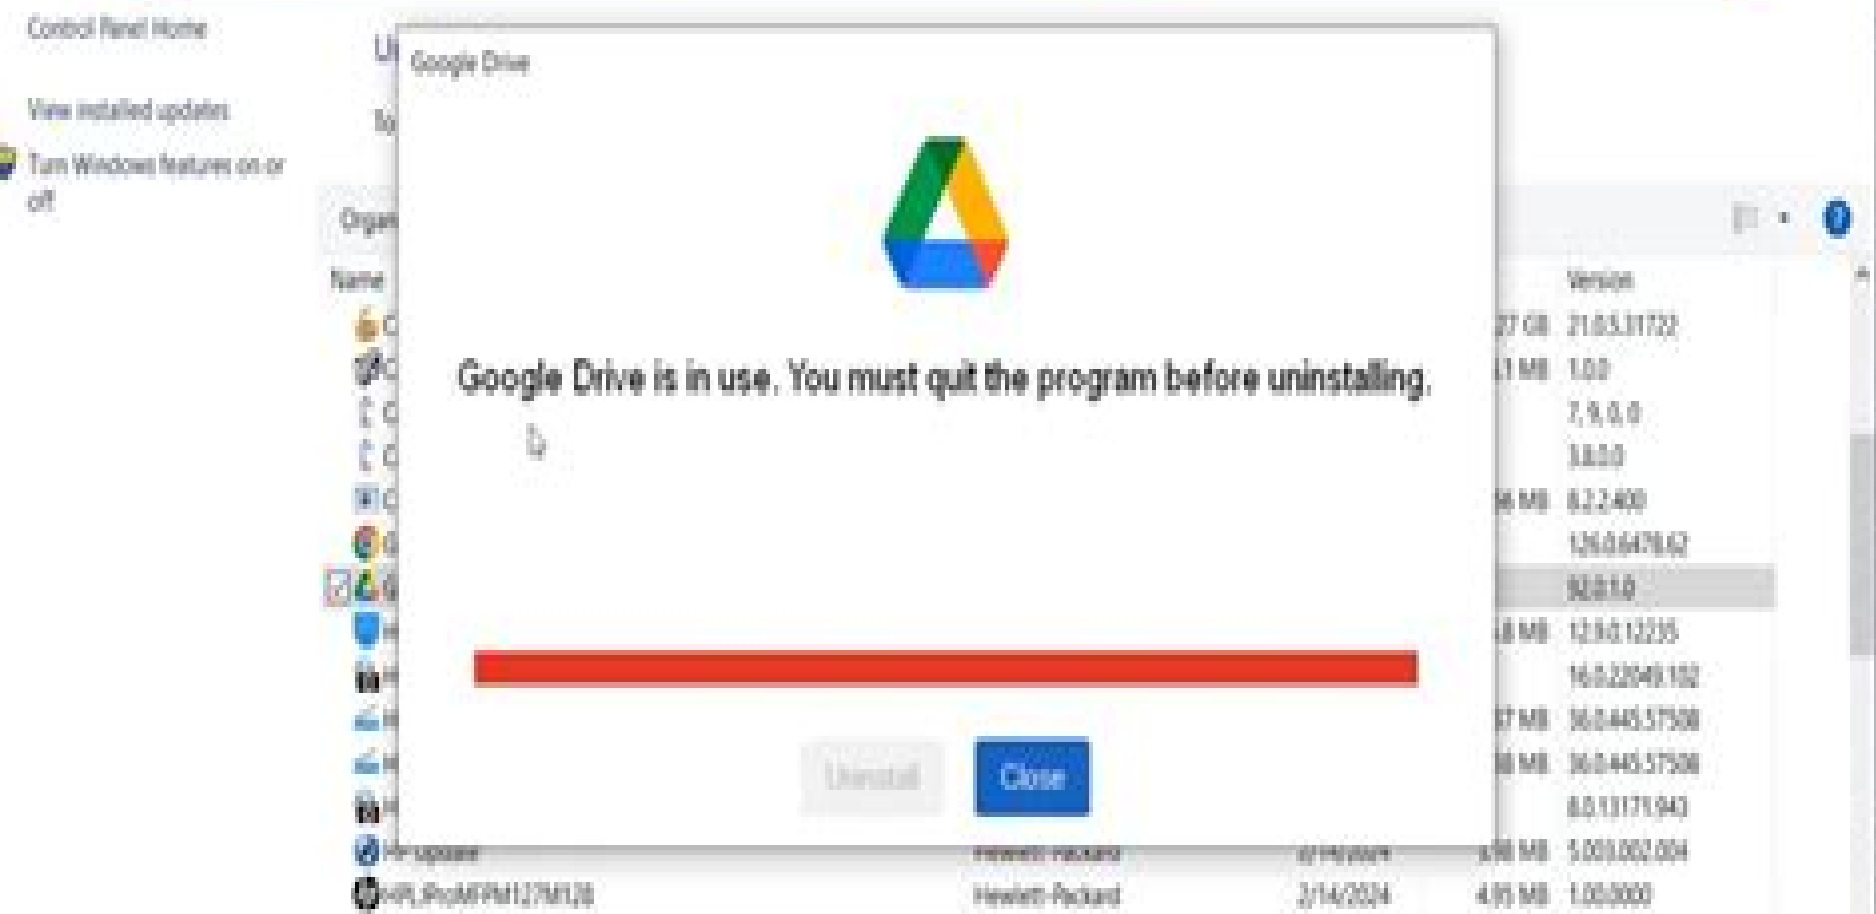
Control Panel Home

View installed updates

Turn Windows features on or off

Google Drive

Google Drive is in use. You must quit the program before uninstalling.

Uninstall

Close

Organ

Name

Version

27 GB 21.0.5.31722

1 MB 1.0.0

7, 9, 0, 0

3.8.0.0

6 MB 8.2.2.400

126.0.6478.62

92.0.1.0

8 MB 12.9.0.1223

16.0.22049.152

7 MB 36.0.445.57508

8 MB 36.0.445.57508

8.0.1317.1943

HP Update Hewlett-Packard 2/14/2024 3.98 MB 5.003.002.004

HPLJProMFPM127M128 Hewlett-Packard 2/14/2024 4.95 MB 1.00.0000